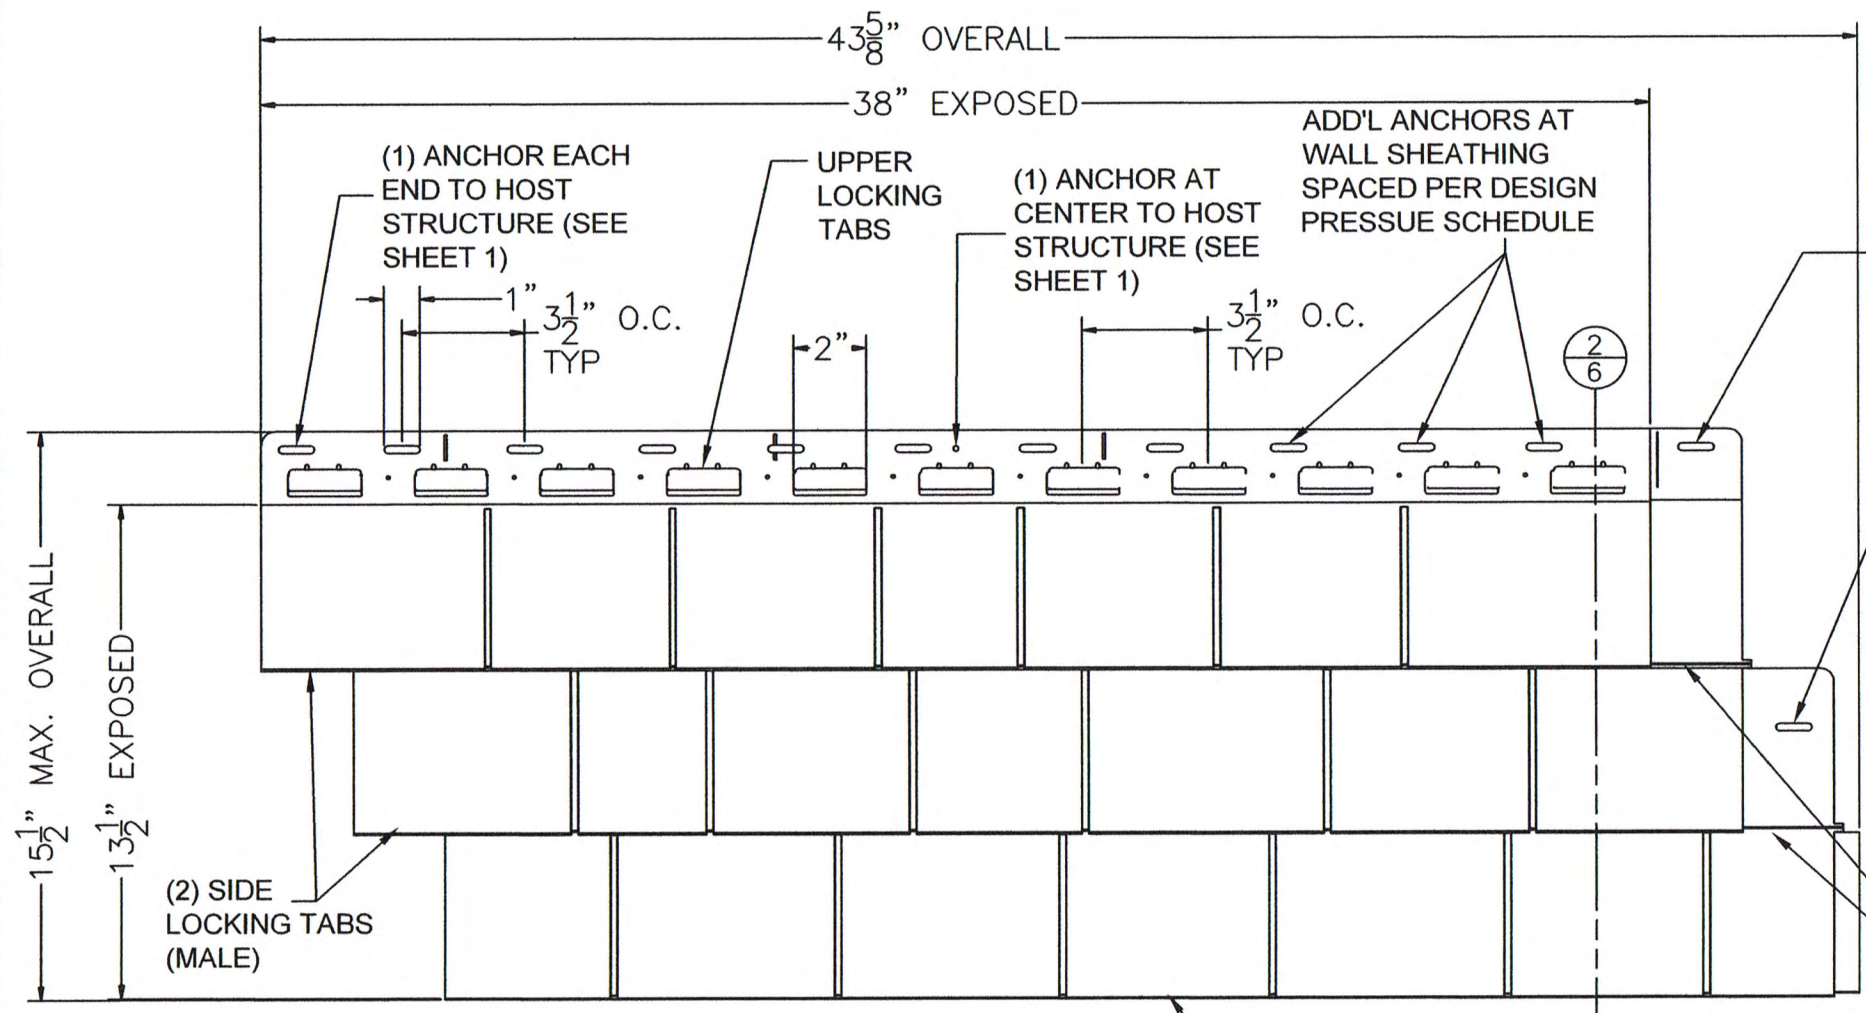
$43\frac{5}{8}$" OVERALL

38" EXPOSED

(1) ANCHOR EACH END TO HOST STRUCTURE (SEE SHEET 1)

UPPER LOCKING TABS

(1) ANCHOR AT CENTER TO HOST STRUCTURE (SEE SHEET 1)

ADD'L ANCHORS AT WALL SHEATHING SPACED PER DESIGN PRESSUE SCHEDULE

1"

$3\frac{1}{2}$" O.C. TYP

2"

$3\frac{1}{2}$" O.C. TYP

$\frac{2}{6}$

$15\frac{1}{2}$" MAX. OVERALL

$13\frac{1}{2}$" EXPOSED

(2) SIDE LOCKING TABS (MALE)